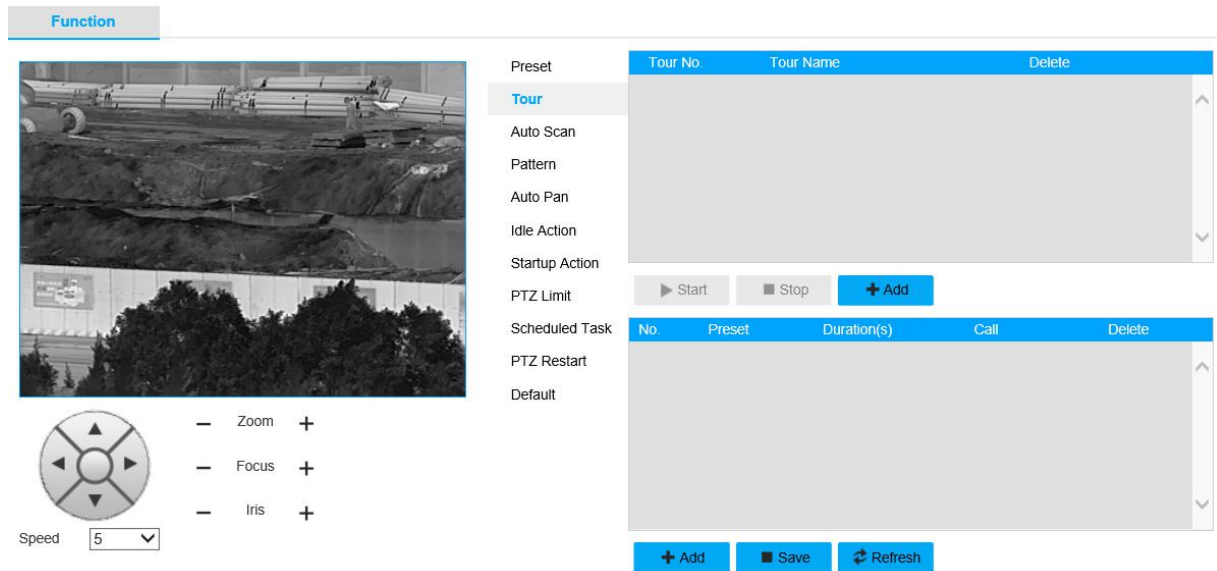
Function

Zoom
Focus
Iris

Speed 5

Preset
Tour
Auto Scan
Pattern
Auto Pan
Idle Action
Startup Action
PTZ Limit
Scheduled Task
PTZ Restart
Default

| Tour No. | Tour Name | Delete |
|---|---|---|

Start  Stop  Add

| No. | Preset | Duration(s) | Call | Delete |
|---|---|---|---|---|

Add  Save  Refresh